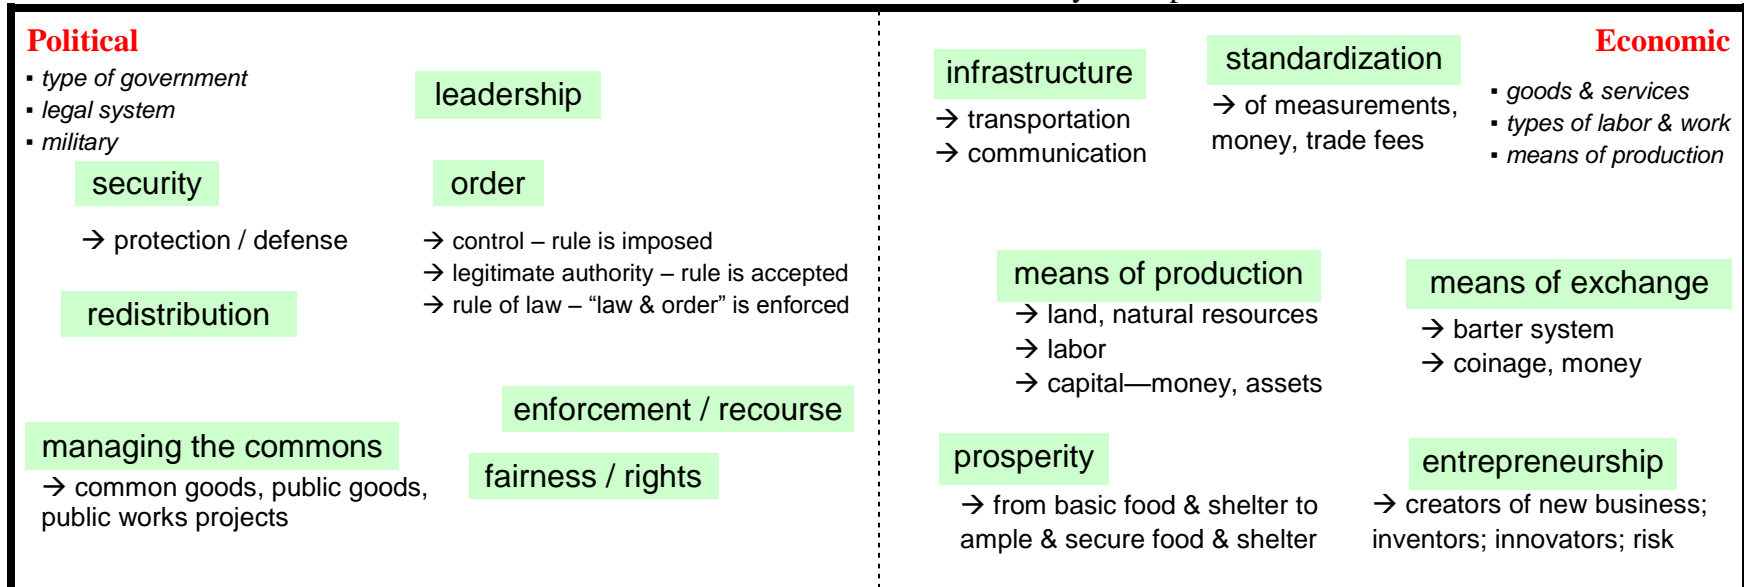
Political
▪ type of government
▪ legal system
▪ military

leadership

security

order

→ protection / defense

→ control – rule is imposed
→ legitimate authority – rule is accepted
→ rule of law – “law & order” is enforced

redistribution

enforcement / recourse

managing the commons
→ common goods, public goods, public works projects

fairness / rights

infrastructure
→ transportation
→ communication

standardization
→ of measurements, money, trade fees

Economic
▪ goods & services
▪ types of labor & work
▪ means of production

means of production
→ land, natural resources
→ labor
→ capital—money, assets

means of exchange
→ barter system
→ coinage, money

prosperity
→ from basic food & shelter to ample & secure food & shelter

entrepreneurship
→ creators of new business; inventors; innovators; risk